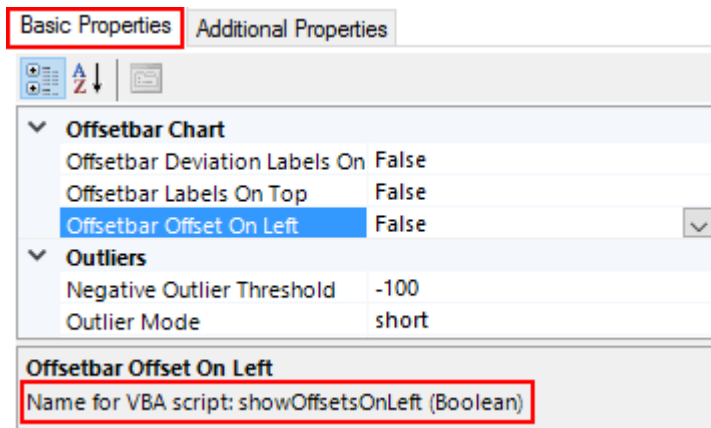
Basic Properties | Additional Properties

A
Z

| | |
|---|---|
| **Offsetbar Chart** | |
| Offsetbar Deviation Labels On | False |
| Offsetbar Labels On Top | False |
| Offsetbar Offset On Left | False |
| **Outliers** | |
| Negative Outlier Threshold | -100 |
| Outlier Mode | short |

**Offsetbar Offset On Left**
Name for VBA script: showOffsetsOnLeft (Boolean)